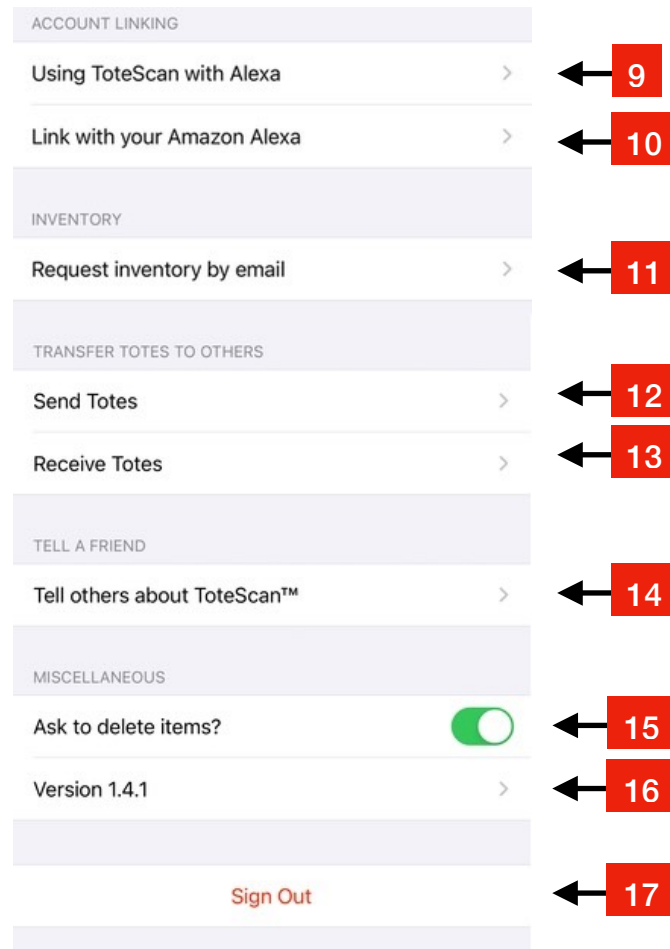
ACCOUNT LINKING

Using ToteScan with Alexa

9

Link with your Amazon Alexa

10

INVENTORY

Request inventory by email

11

TRANSFER TOTES TO OTHERS

Send Totes

12

Receive Totes

13

TELL A FRIEND

Tell others about ToteScan™

14

MISCELLANEOUS

Ask to delete items?

15

Version 1.4.1

16

Sign Out

17